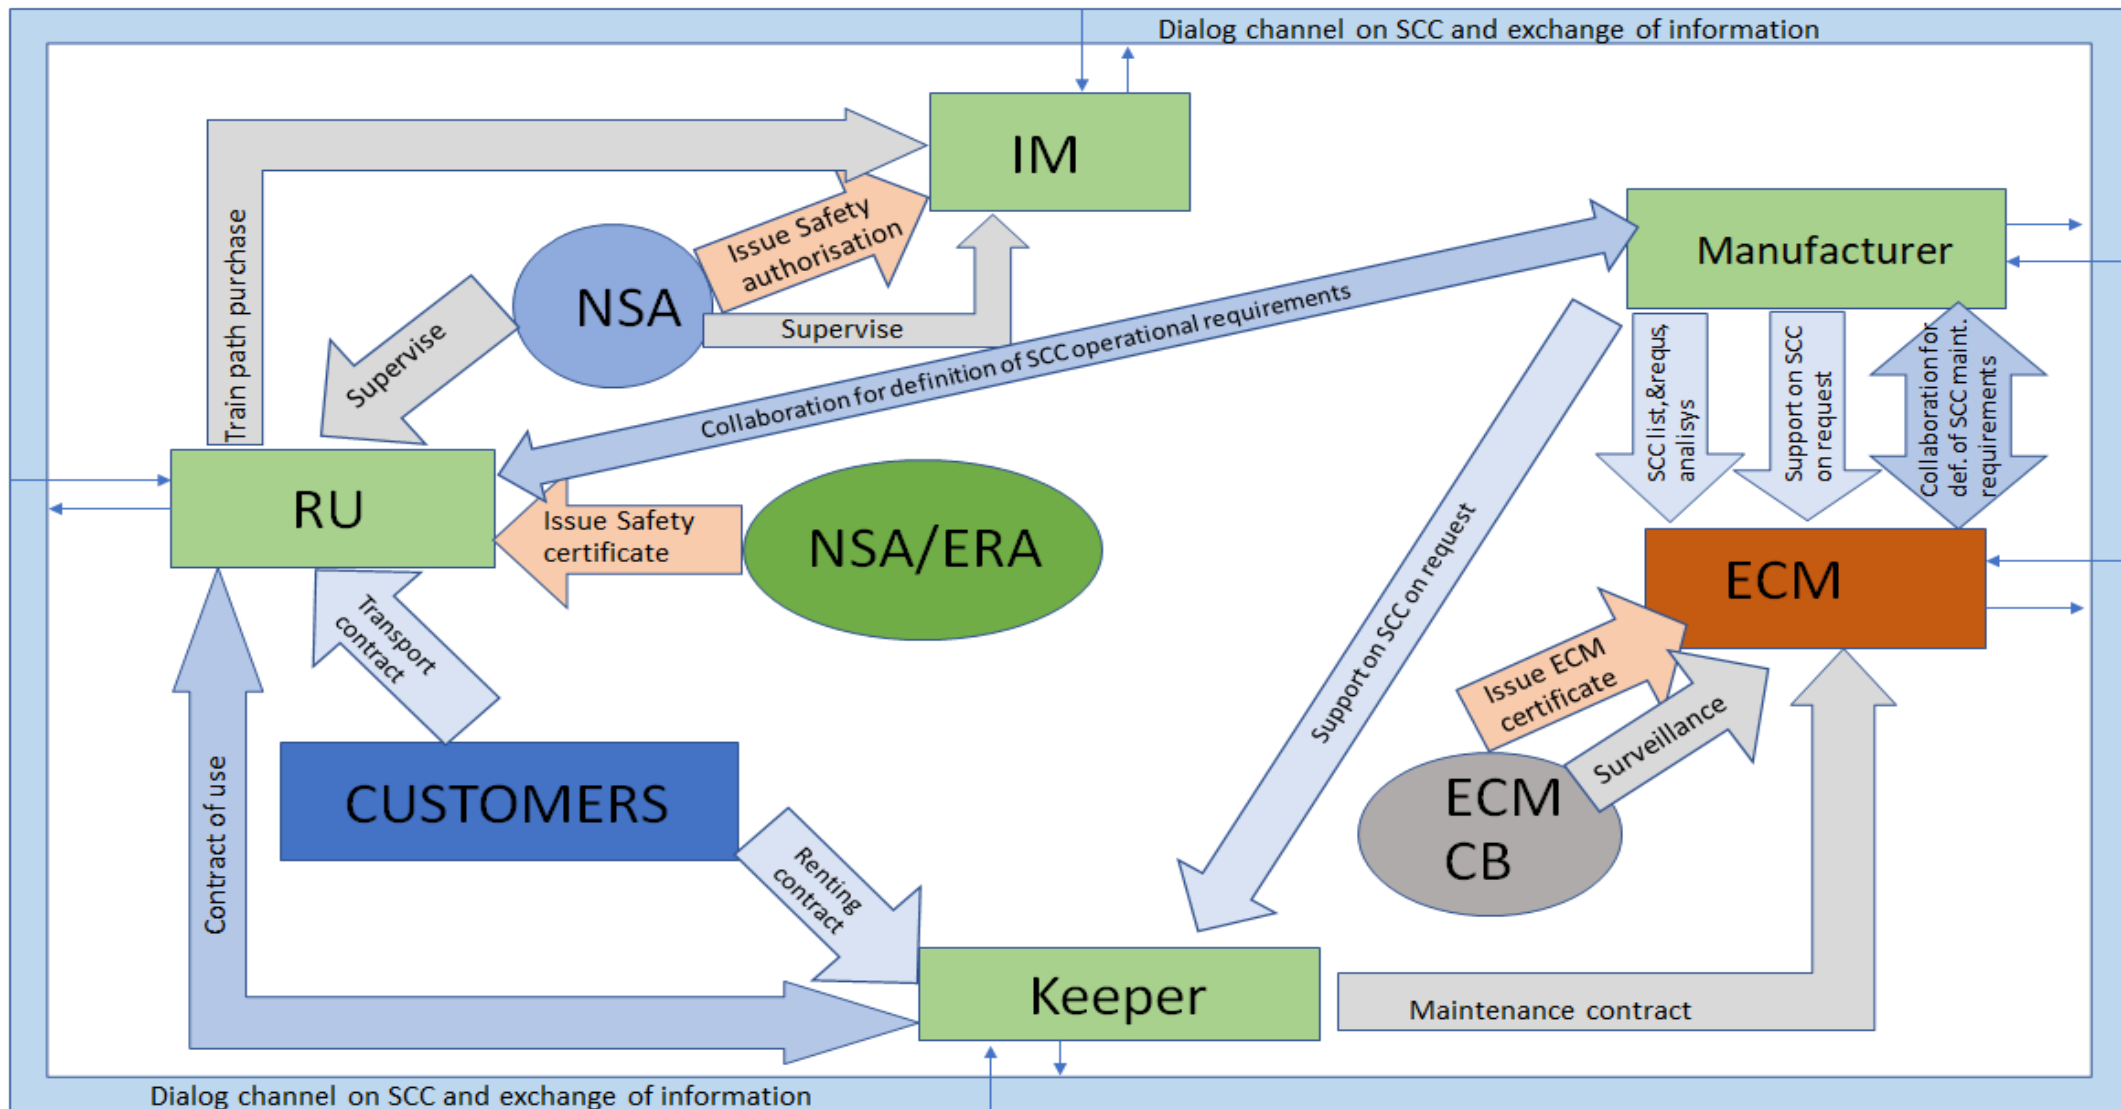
Dialog channel on SCC and exchange of information

IM

Train path purchase

Issue Safety authorisation

NSA

Supervise

Supervise

Manufacturer

Collaboration for definition of SCC operational requirements

SCC list,&requs, analisys

Support on SCC on request

Collaboration for def. of SCC maint. requirements

RU

Issue Safety certificate

NSA/ERA

ECM

Support on SCC on request

Transport contract

Issue ECM certificate

Surveillance

CUSTOMERS

ECM CB

Contract of use

Renting contract

Keeper

Maintenance contract

Dialog channel on SCC and exchange of information